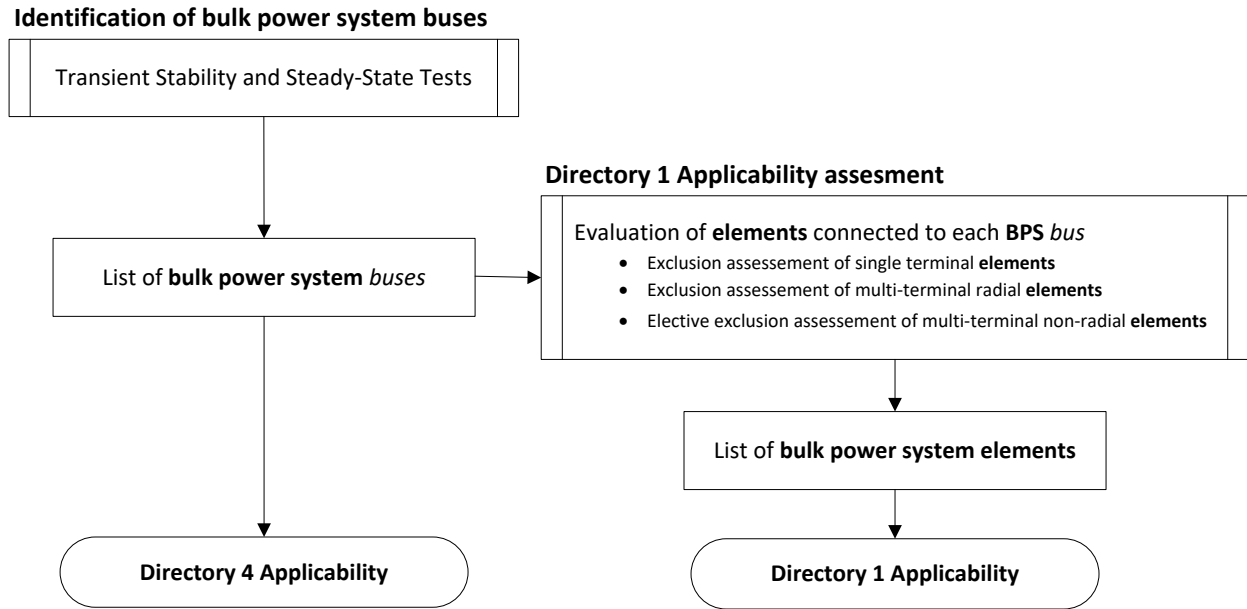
Identification of bulk power system buses

Transient Stability and Steady-State Tests

List of bulk power system buses

Directory 4 Applicability

Directory 1 Applicability assesment

Evaluation of elements connected to each BPS bus
- Exclusion assessement of single terminal elements
- Exclusion assessement of multi-terminal radial elements
- Elective exclusion assessement of multi-terminal non-radial elements

List of bulk power system elements

Directory 1 Applicability